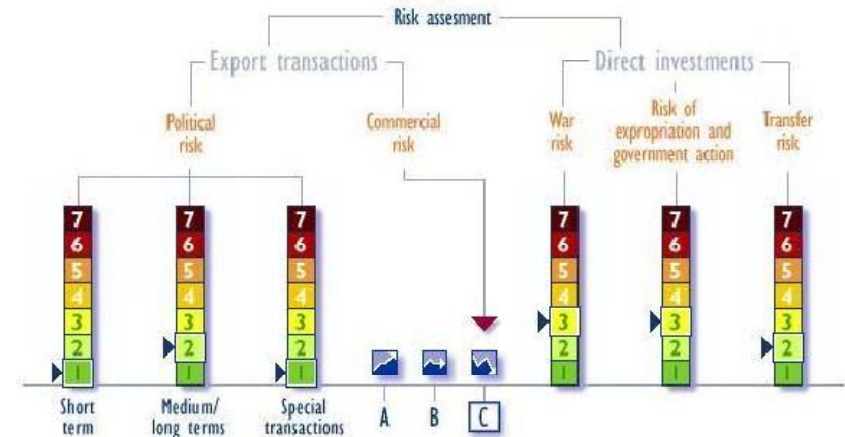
Risk assesment

Export transactions

Direct investments

Political risk

Commercial risk

War risk

Risk of expropriation and government action

Transfer risk

7
6
5
4
3
2
1

7
6
5
4
3
2
1

7
6
5
4
3
2
1

7
6
5
4
3
2
1

7
6
5
4
3
2
1

7
6
5
4
3
2
1

Short term

Medium/ long terms

Special transactions

A

B

C